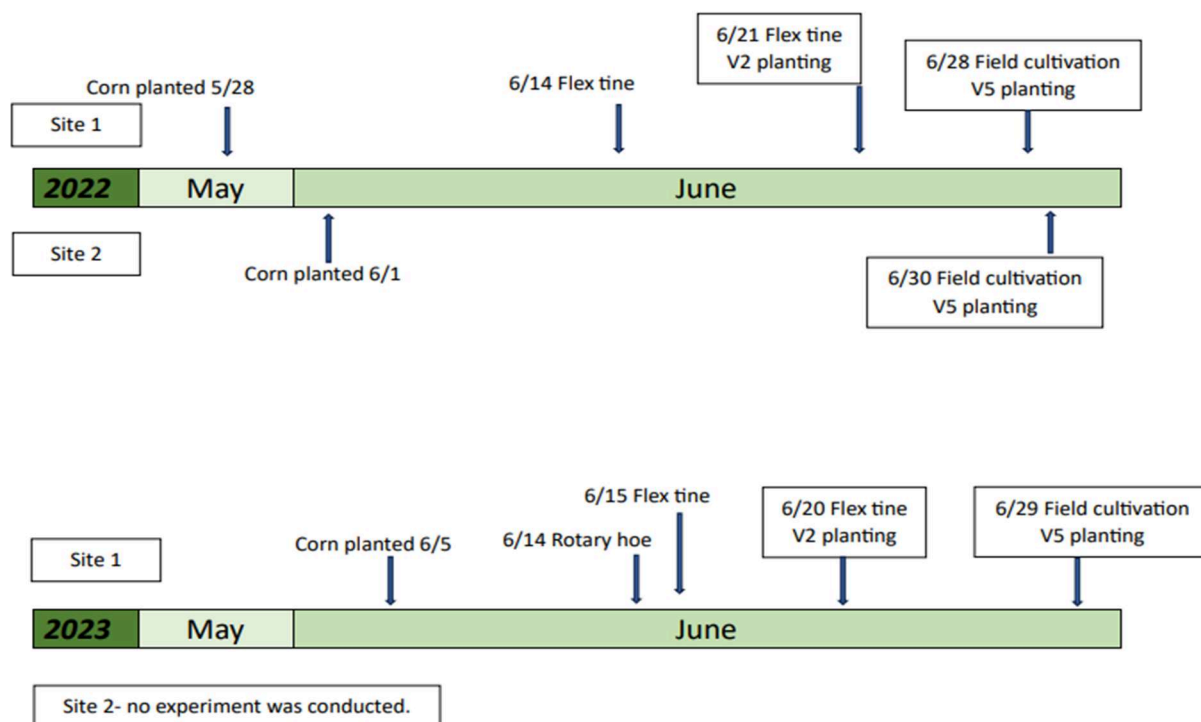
Site 1

Corn planted 5/28

6/14 Flex tine

6/21 Flex tine
V2 planting

6/28 Field cultivation
V5 planting

2022 May June

Site 2

Corn planted 6/1

6/30 Field cultivation
V5 planting

Site 1

Corn planted 6/5

6/14 Rotary hoe

6/15 Flex tine

6/20 Flex tine
V2 planting

6/29 Field cultivation
V5 planting

2023 May June

Site 2- no experiment was conducted.